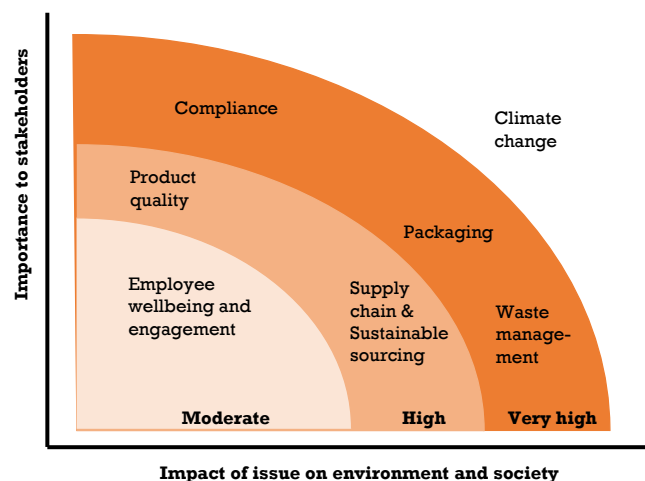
Importance to stakeholders

Compliance

Climate change

Product quality

Packaging

Employee wellbeing and engagement

Supply chain & Sustainable sourcing

Waste management

Moderate

High

Very high

Impact of issue on environment and society